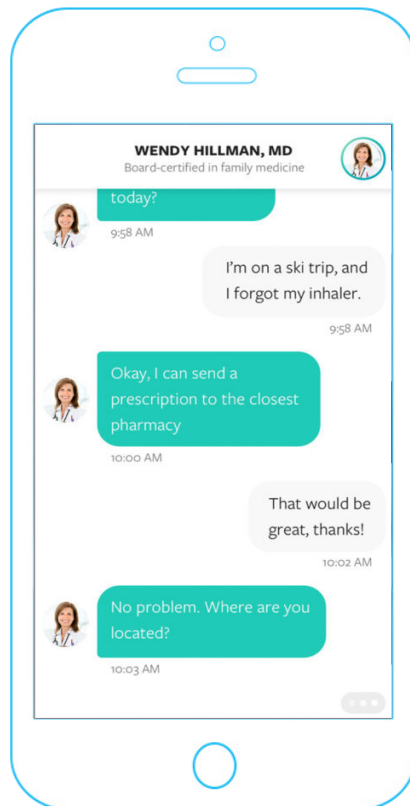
WENDY HILLMAN, MD
Board-certified in family medicine

today?
9:58 AM

I'm on a ski trip, and I forgot my inhaler.
9:58 AM

Okay, I can send a prescription to the closest pharmacy
10:00 AM

That would be great, thanks!
10:02 AM

No problem. Where are you located?
10:03 AM